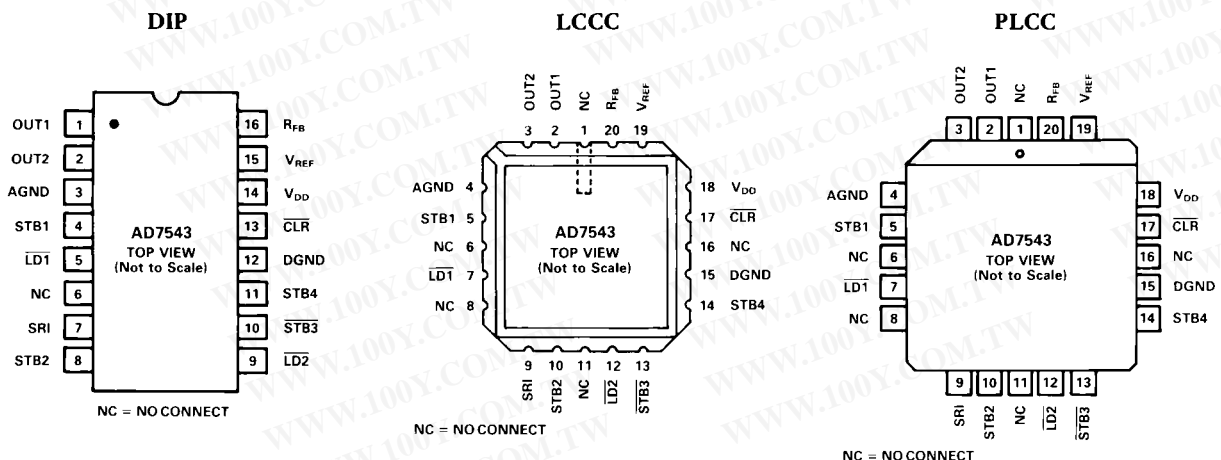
DIP

OUT1 1
OUT2 2
AGND 3
STB1 4
$\overline{LD1}$ 5
NC 6
SRI 7
STB2 8

16 $R_{FB}$
15 $V_{REF}$
14 $V_{DD}$
13 $\overline{CLR}$
12 DGND
11 STB4
10 $\overline{STB3}$
9 $\overline{LD2}$

AD7543
TOP VIEW
(Not to Scale)

NC = NO CONNECT

LCCC

OUT2 OUT1 NC $R_{FB}$ $V_{REF}$
3 2 1 20 19

AGND 4
STB1 5
NC 6
$\overline{LD1}$ 7
NC 8

18 $V_{DD}$
17 $\overline{CLR}$
16 NC
15 DGND
14 STB4

AD7543
TOP VIEW
(Not to Scale)

9 10 11 12 13
SRI STB2 NC $\overline{LD2}$ $\overline{STB3}$

NC = NO CONNECT

PLCC

OUT2 OUT1 NC $R_{FB}$ $V_{REF}$
3 2 1 20 19

AGND 4
STB1 5
NC 6
$\overline{LD1}$ 7
NC 8

18 $V_{DD}$
17 $\overline{CLR}$
16 NC
15 DGND
14 STB4

AD7543
TOP VIEW
(Not to Scale)

9 10 11 12 13
SRI STB2 NC $\overline{LD2}$ $\overline{STB3}$

NC = NO CONNECT

WWW.100Y.COM.TW